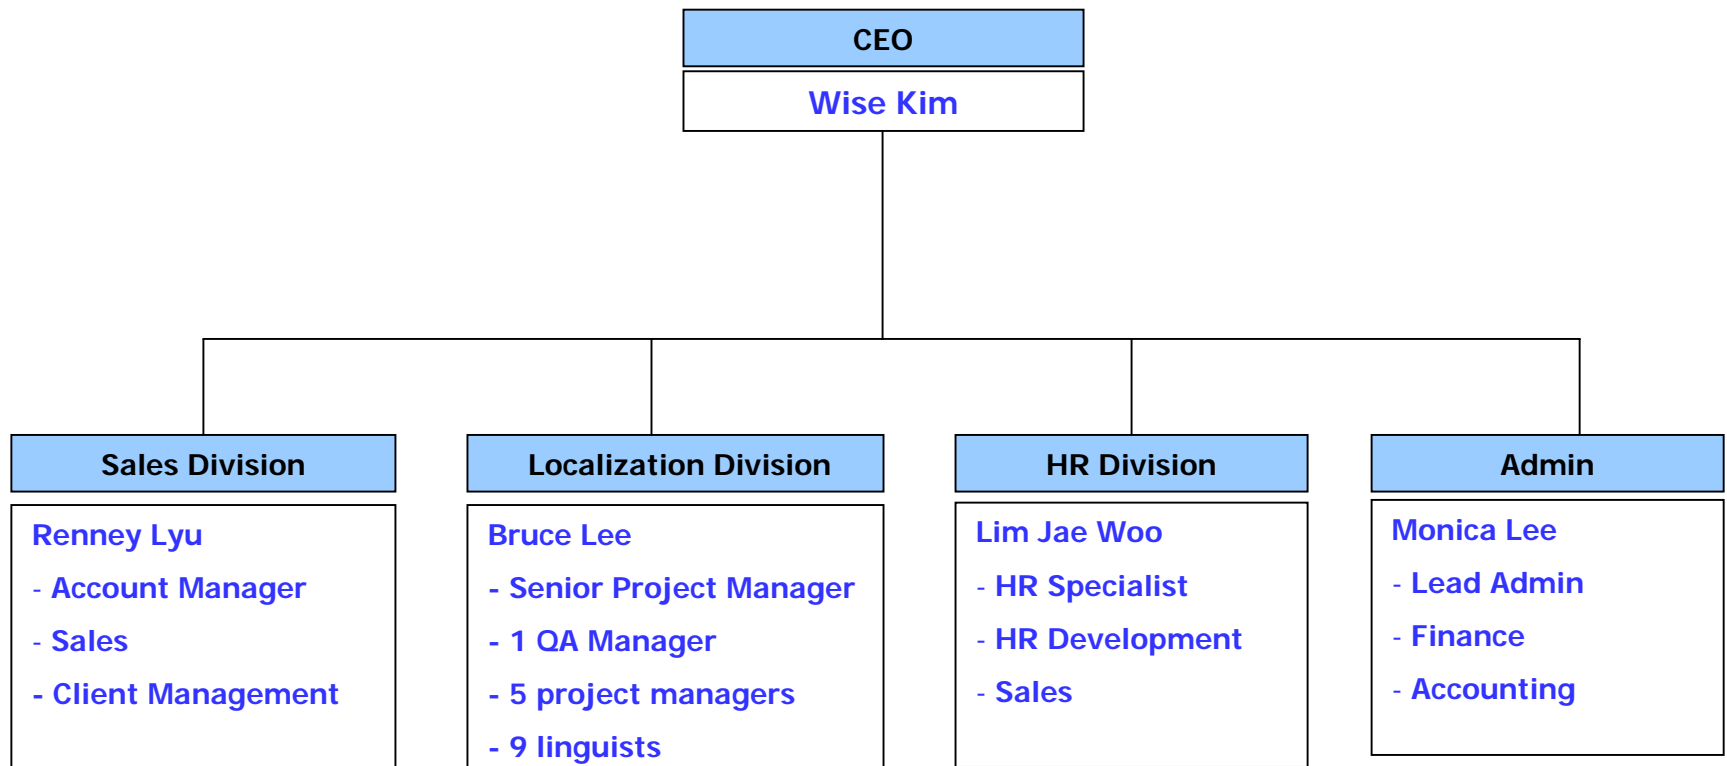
CEO

Wise Kim

Sales Division

Renney Lyu

- Account Manager

- Sales

- Client Management

Localization Division

Bruce Lee

- Senior Project Manager

- 1 QA Manager

- 5 project managers

- 9 linguists

HR Division

Lim Jae Woo

- HR Specialist

- HR Development

- Sales

Admin

Monica Lee

- Lead Admin

- Finance

- Accounting